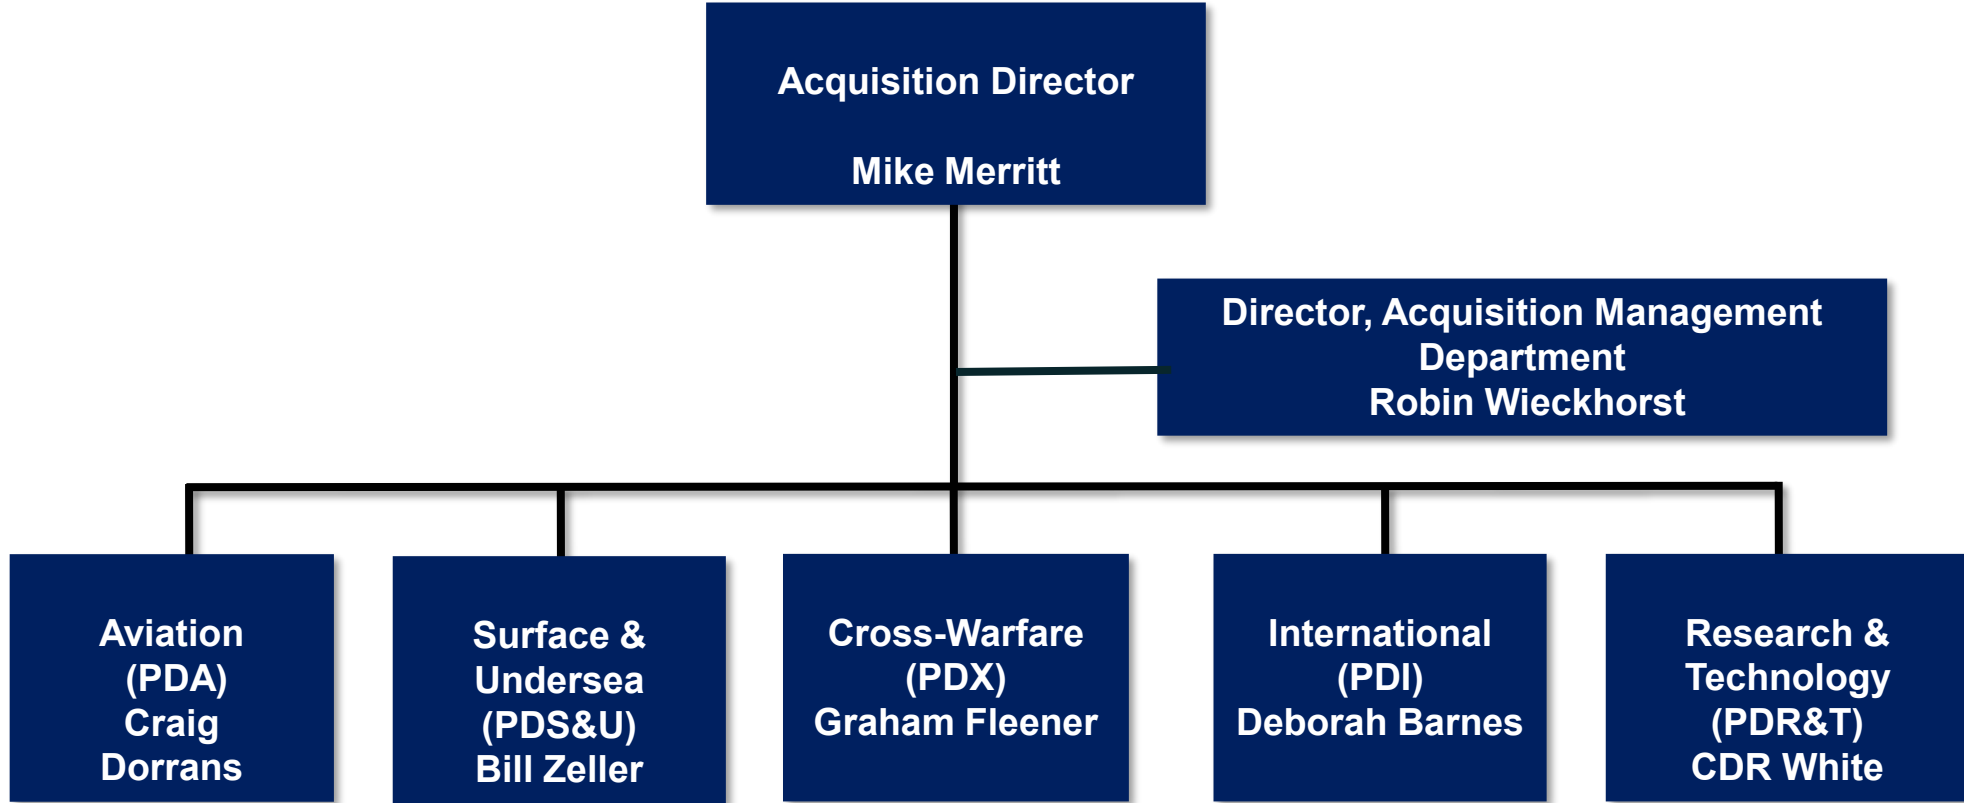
Acquisition Director

Mike Merritt

Director, Acquisition Management Department
Robin Wieckhorst

Aviation (PDA)
Craig Dorrans

Surface & Undersea (PDS&U)
Bill Zeller

Cross-Warfare (PDX)
Graham Fleener

International (PDI)
Deborah Barnes

Research & Technology (PDR&T)
CDR White